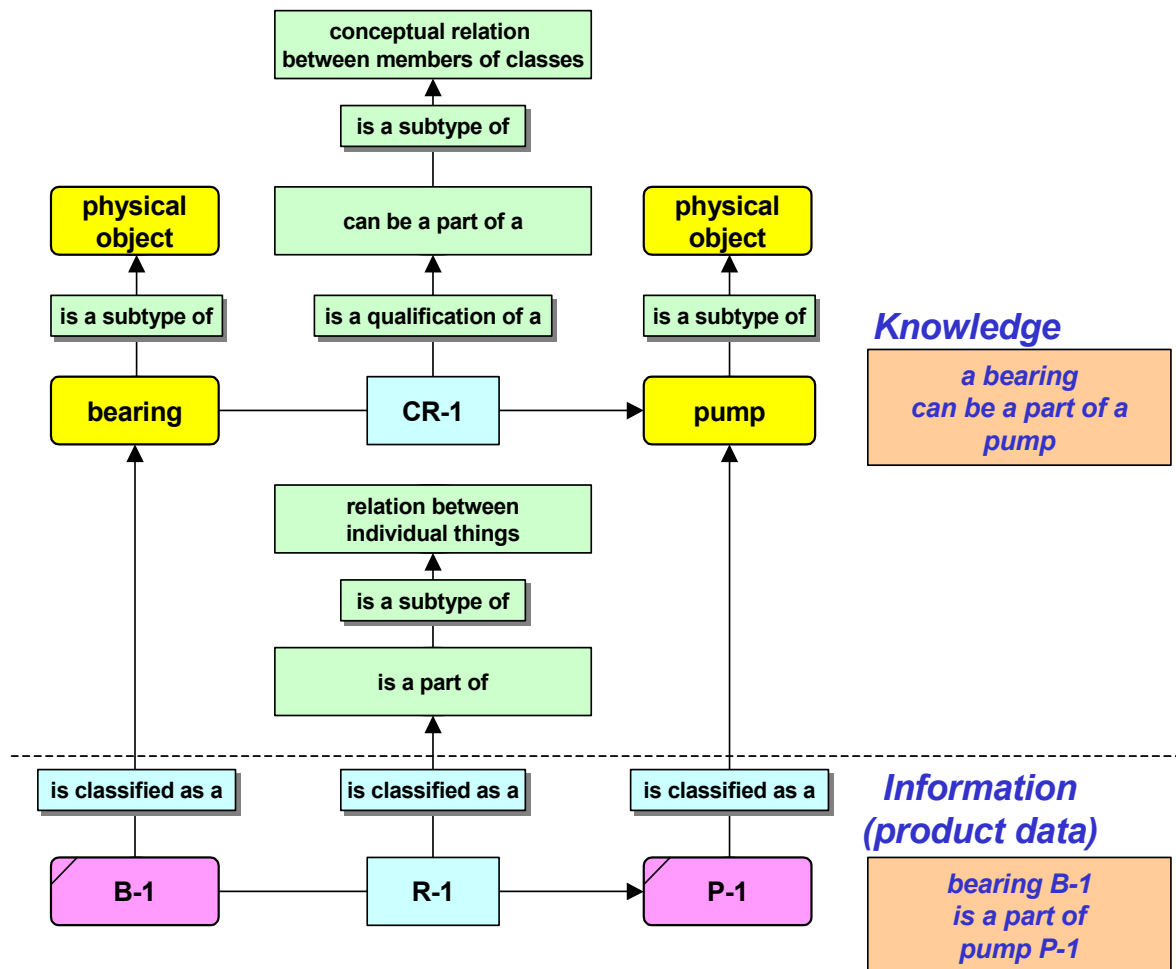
conceptual relation between members of classes

is a subtype of

physical object

can be a part of a

physical object

is a subtype of

is a qualification of a

is a subtype of

Knowledge

a bearing can be a part of a pump

bearing

CR-1

pump

relation between individual things

is a subtype of

is a part of

is classified as a

is classified as a

is classified as a

Information (product data)

B-1

R-1

P-1

bearing B-1 is a part of pump P-1